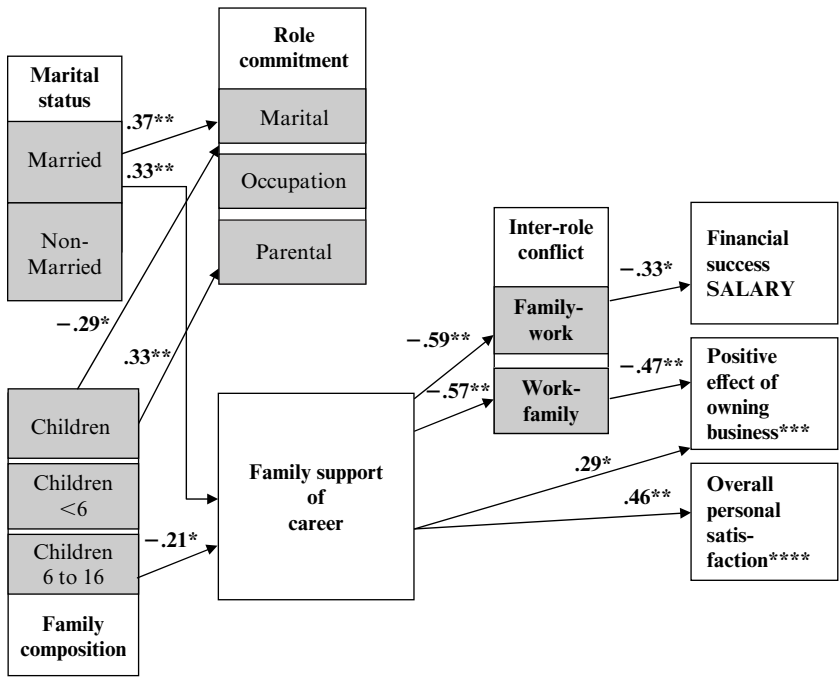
Marital status

Married

Non-Married

.37**

.33**

Role commitment

Marital

Occupation

Parental

−.29*

.33**

Children

Children <6

Children 6 to 16

Family composition

−.21*

Family support of career

−.59**

−.57**

Inter-role conflict

Family-work

Work-family

−.33*

−.47**

.29*

.46**

Financial success SALARY

Positive effect of owning business***

Overall personal satisfaction****